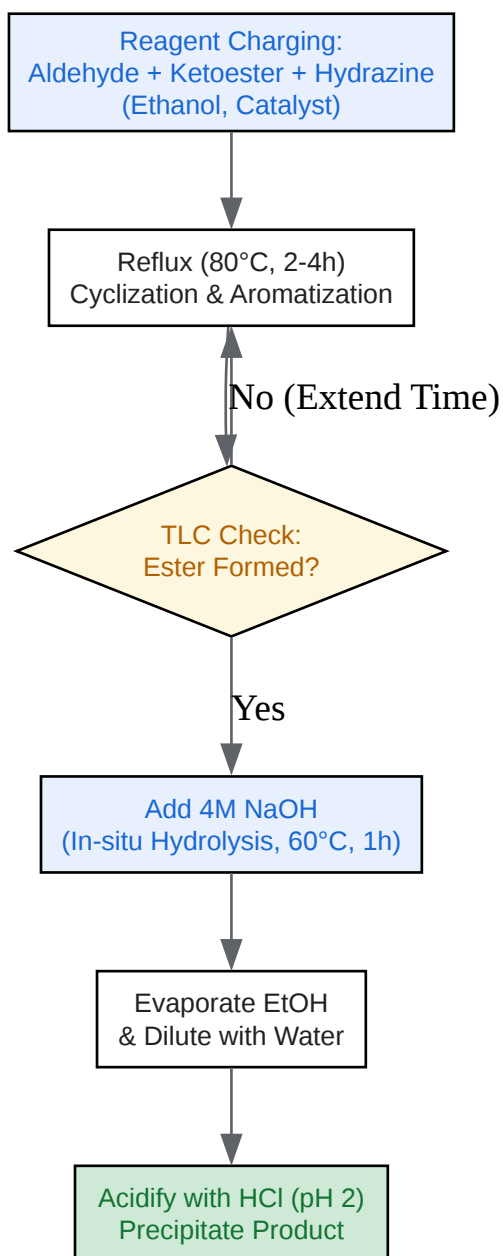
Reagent Charging:
Aldehyde + Ketoester + Hydrazine
(Ethanol, Catalyst)

Reflux (80°C, 2-4h)
Cyclization & Aromatization

No (Extend Time)

TLC Check:
Ester Formed?

Yes

Add 4M NaOH
(In-situ Hydrolysis, 60°C, 1h)

Evaporate EtOH
& Dilute with Water

Acidify with HCl (pH 2)
Precipitate Product